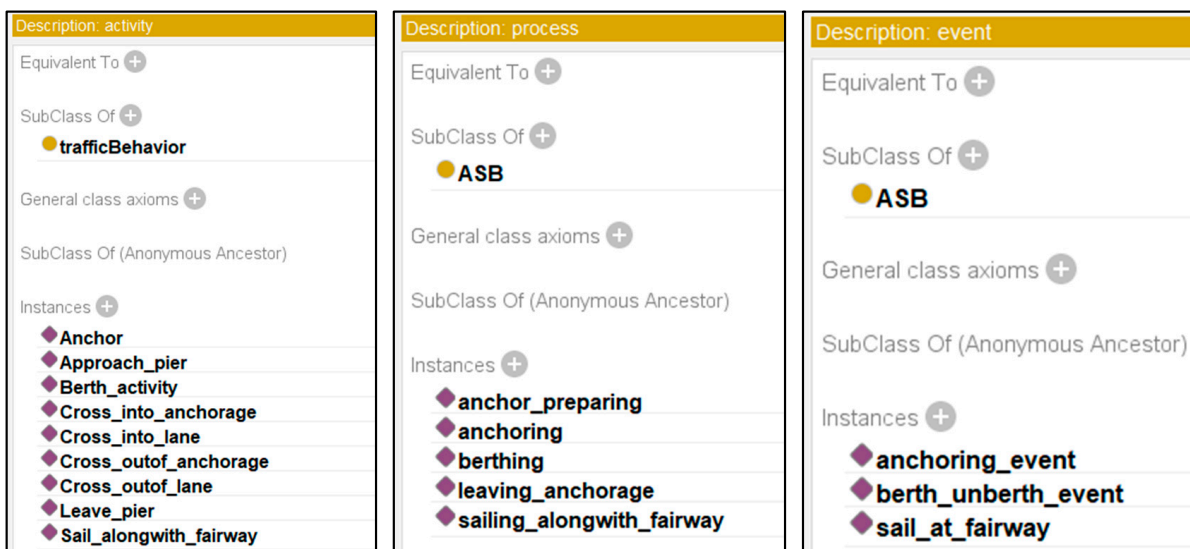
Description: activity

Equivalent To

SubClass Of

trafficBehavior

General class axioms

SubClass Of (Anonymous Ancestor)

Instances

Anchor
Approach_pier
Berth_activity
Cross_into_anchorage
Cross_into_lane
Cross_outof_anchorage
Cross_outof_lane
Leave_pier
Sail_alongwith_fairway

Description: process

Equivalent To

SubClass Of

ASB

General class axioms

SubClass Of (Anonymous Ancestor)

Instances

anchor_preparing
anchoring
berthing
leaving_anchorage
sailing_alongwith_fairway

Description: event

Equivalent To

SubClass Of

ASB

General class axioms

SubClass Of (Anonymous Ancestor)

Instances

anchoring_event
berth_unberth_event
sail_at_fairway